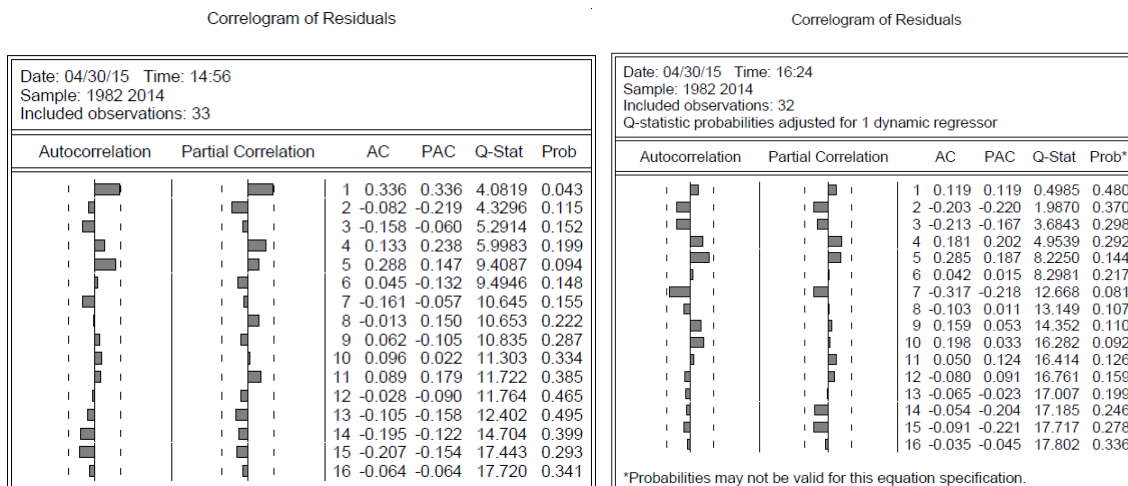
Correlogram of Residuals

Date: 04/30/15 Time: 14:56
Sample: 1982 2014
Included observations: 33

| Autocorrelation | Partial Correlation | | AC | PAC | Q-Stat | Prob |
|---|---|---|---|---|---|---|
| | | 1 | 0.336 | 0.336 | 4.0819 | 0.043 |
| | | 2 | -0.082 | -0.219 | 4.3296 | 0.115 |
| | | 3 | -0.158 | -0.060 | 5.2914 | 0.152 |
| | | 4 | 0.133 | 0.238 | 5.9983 | 0.199 |
| | | 5 | 0.288 | 0.147 | 9.4087 | 0.094 |
| | | 6 | 0.045 | -0.132 | 9.4946 | 0.148 |
| | | 7 | -0.161 | -0.057 | 10.645 | 0.155 |
| | | 8 | -0.013 | 0.150 | 10.653 | 0.222 |
| | | 9 | 0.062 | -0.105 | 10.835 | 0.287 |
| | | 10 | 0.096 | 0.022 | 11.303 | 0.334 |
| | | 11 | 0.089 | 0.179 | 11.722 | 0.385 |
| | | 12 | -0.028 | -0.090 | 11.764 | 0.465 |
| | | 13 | -0.105 | -0.158 | 12.402 | 0.495 |
| | | 14 | -0.195 | -0.122 | 14.704 | 0.399 |
| | | 15 | -0.207 | -0.154 | 17.443 | 0.293 |
| | | 16 | -0.064 | -0.064 | 17.720 | 0.341 |

Correlogram of Residuals

Date: 04/30/15 Time: 16:24
Sample: 1982 2014
Included observations: 32
Q-statistic probabilities adjusted for 1 dynamic regressor

| Autocorrelation | Partial Correlation | | AC | PAC | Q-Stat | Prob* |
|---|---|---|---|---|---|---|
| | | 1 | 0.119 | 0.119 | 0.4985 | 0.480 |
| | | 2 | -0.203 | -0.220 | 1.9870 | 0.370 |
| | | 3 | -0.213 | -0.167 | 3.6843 | 0.298 |
| | | 4 | 0.181 | 0.202 | 4.9539 | 0.292 |
| | | 5 | 0.285 | 0.187 | 8.2250 | 0.144 |
| | | 6 | 0.042 | 0.015 | 8.2981 | 0.217 |
| | | 7 | -0.317 | -0.218 | 12.668 | 0.081 |
| | | 8 | -0.103 | 0.011 | 13.149 | 0.107 |
| | | 9 | 0.159 | 0.053 | 14.352 | 0.110 |
| | | 10 | 0.198 | 0.033 | 16.282 | 0.092 |
| | | 11 | 0.050 | 0.124 | 16.414 | 0.126 |
| | | 12 | -0.080 | 0.091 | 16.761 | 0.159 |
| | | 13 | -0.065 | -0.023 | 17.007 | 0.199 |
| | | 14 | -0.054 | -0.204 | 17.185 | 0.246 |
| | | 15 | -0.091 | -0.221 | 17.717 | 0.278 |
| | | 16 | -0.035 | -0.045 | 17.802 | 0.336 |

*Probabilities may not be valid for this equation specification.